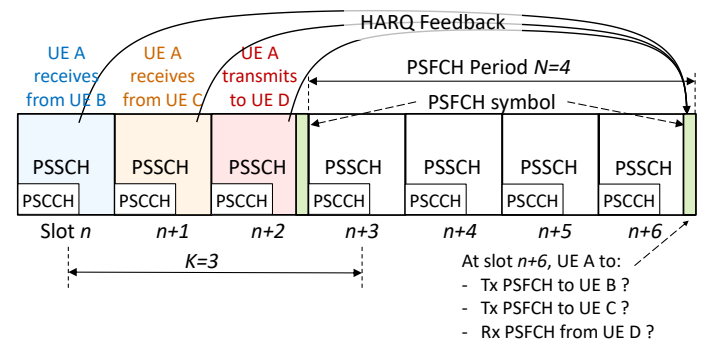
HARQ Feedback

UE A receives from UE B

UE A receives from UE C

UE A transmits to UE D

PSFCH Period $N=4$

PSFCH symbol

| PSSCH | PSSCH | PSSCH | PSSCH | PSSCH | PSSCH | PSSCH |
|---|---|---|---|---|---|---|
| PSCCH | PSCCH | PSCCH | PSCCH | PSCCH | PSCCH | PSCCH |

Slot $n$ $n+1$ $n+2$ $n+3$ $n+4$ $n+5$ $n+6$

$K=3$

At slot $n+6$, UE A to:
- Tx PSFCH to UE B ?
- Tx PSFCH to UE C ?
- Rx PSFCH from UE D ?